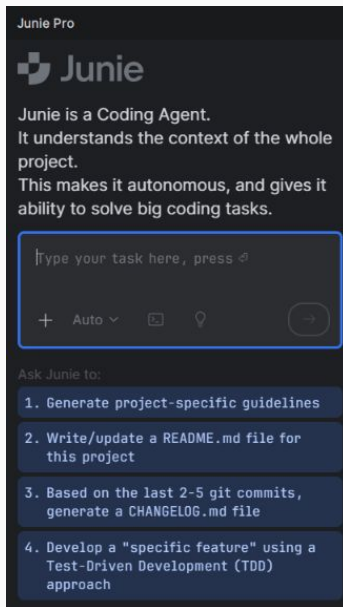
Junie Pro

Junie

Junie is a Coding Agent.
It understands the context of the whole project.
This makes it autonomous, and gives it ability to solve big coding tasks.

Type your task here, press

+ Auto

Ask Junie to:

1. Generate project-specific guidelines

2. Write/update a README.md file for this project

3. Based on the last 2-5 git commits, generate a CHANGELOG.md file

4. Develop a "specific feature" using a Test-Driven Development (TDD) approach